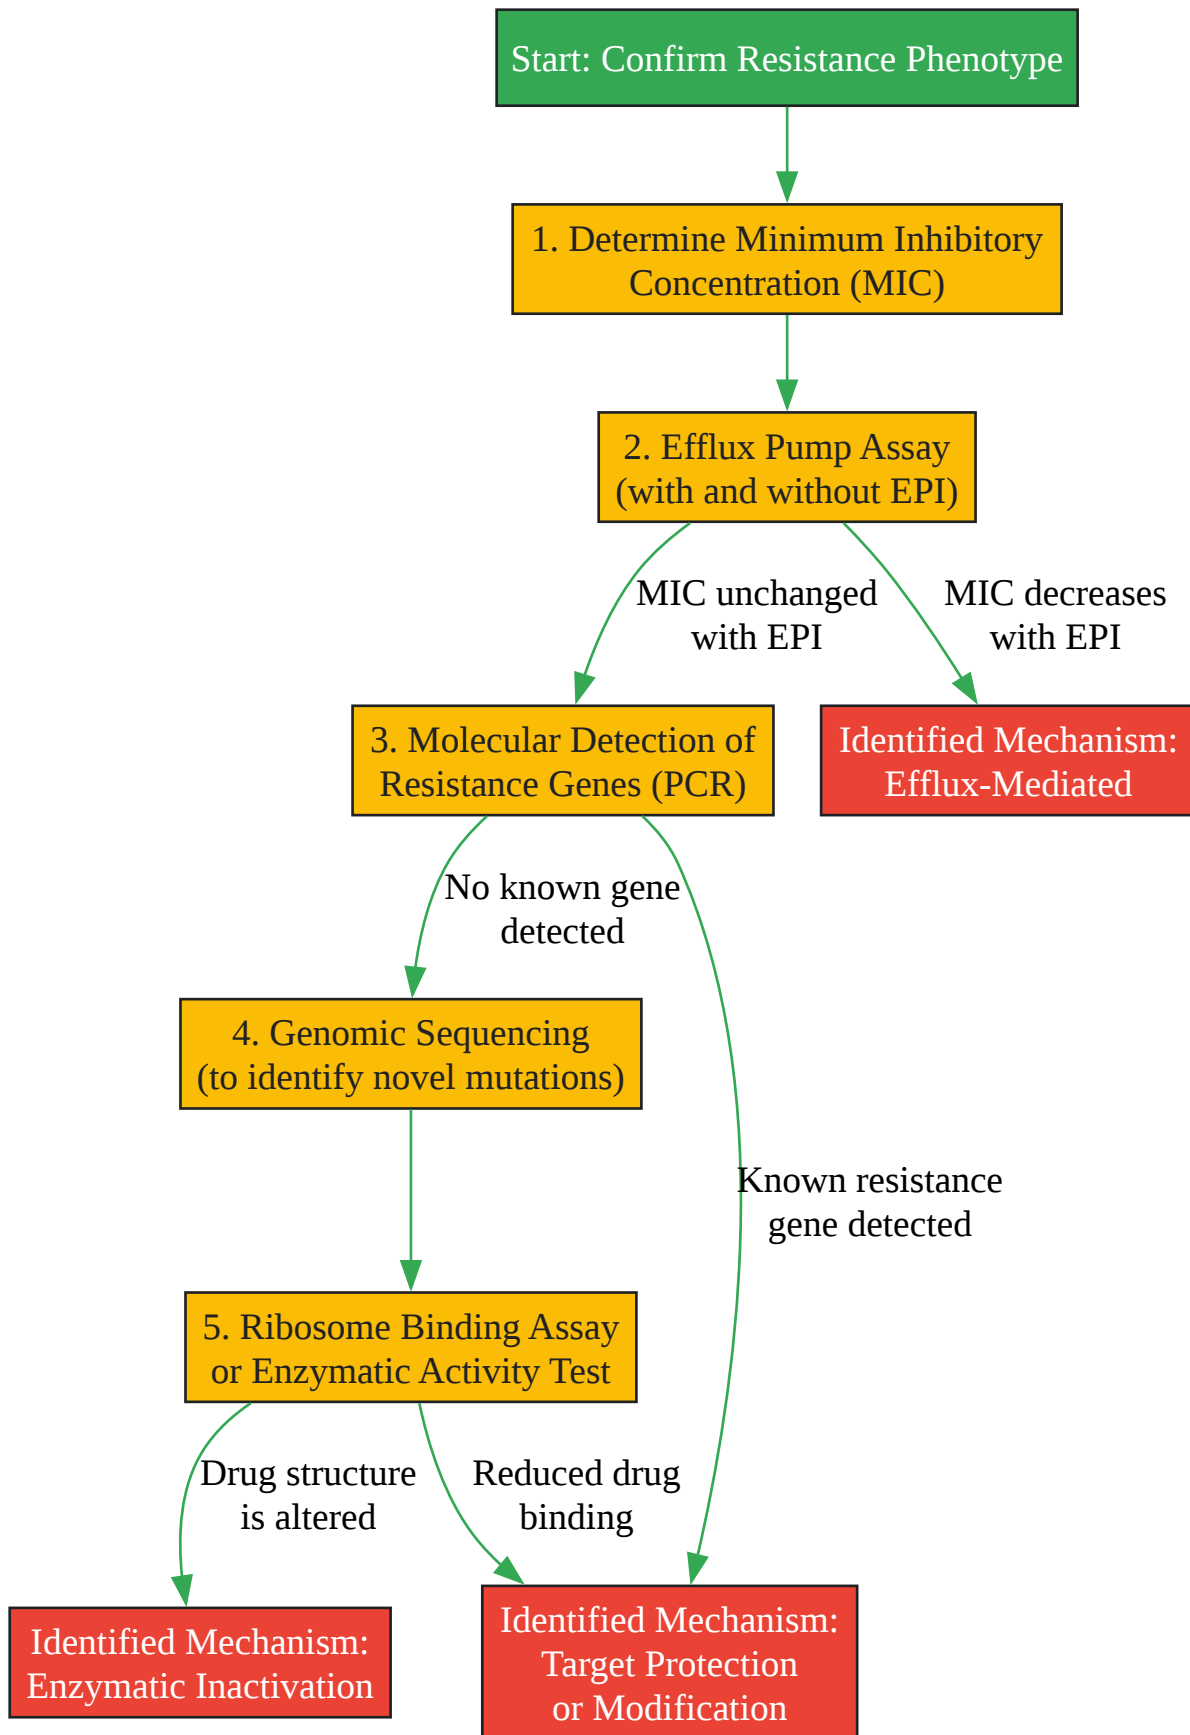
Start: Confirm Resistance Phenotype

1. Determine Minimum Inhibitory Concentration (MIC)

2. Efflux Pump Assay (with and without EPI)

MIC unchanged with EPI

MIC decreases with EPI

3. Molecular Detection of Resistance Genes (PCR)

Identified Mechanism: Efflux-Mediated

No known gene detected

4. Genomic Sequencing (to identify novel mutations)

Known resistance gene detected

5. Ribosome Binding Assay or Enzymatic Activity Test

Drug structure is altered

Reduced drug binding

Identified Mechanism: Enzymatic Inactivation

Identified Mechanism: Target Protection or Modification